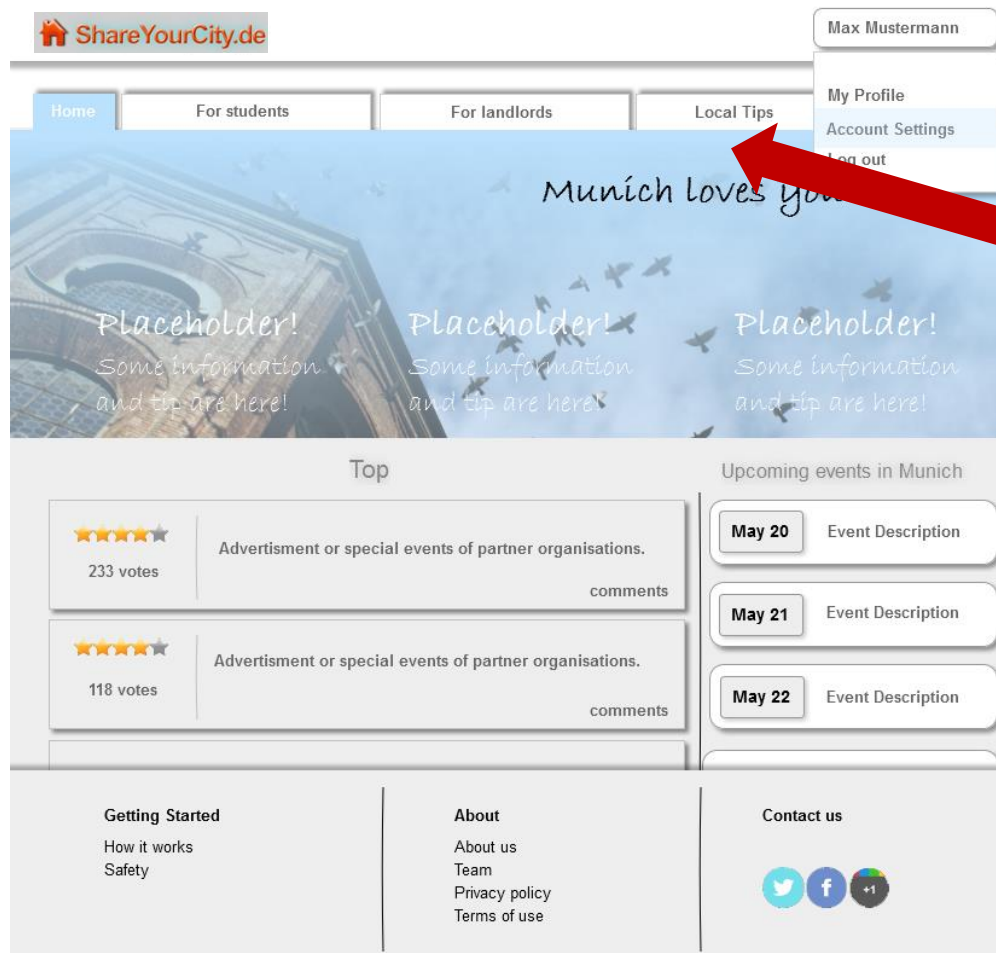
ShareYourCity.de

Max Mustermann

My Profile
Account Settings
Log out

Home | For students | For landlords | Local Tips

Munich loves you

Placeholder! Some information and tip are here!

Placeholder! Some information and tip are here!

Placeholder! Some information and tip are here!

Top

233 votes
Advertisment or special events of partner organisations.
comments

118 votes
Advertisment or special events of partner organisations.
comments

Upcoming events in Munich

May 20 Event Description

May 21 Event Description

May 22 Event Description

Getting Started
How it works
Safety

About
About us
Team
Privacy policy
Terms of use

Contact us

+1